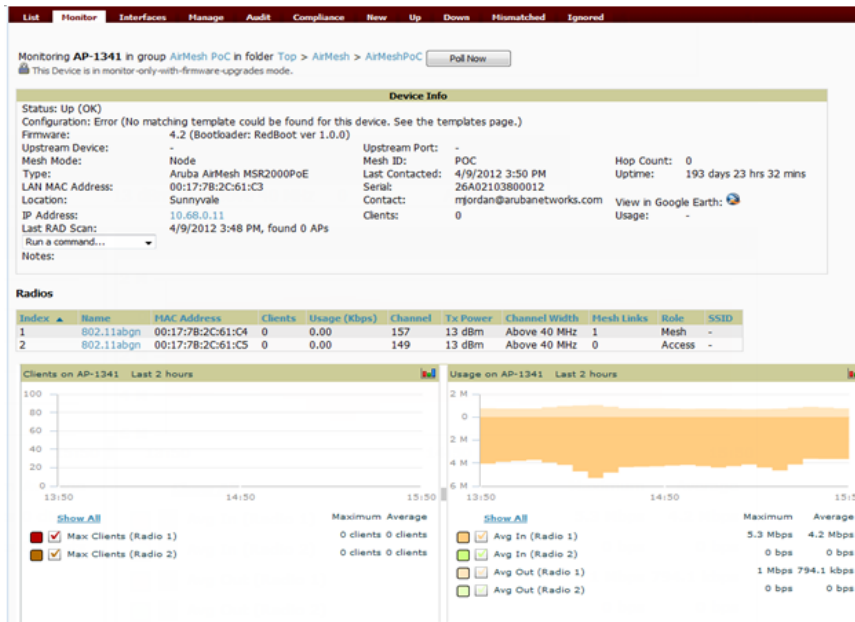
List Monitor Interfaces Manage Audit Compliance New Up Down Mismatched Ignored

Monitoring AP-1341 in group AirMesh PoC in folder Top > AirMesh > AirMeshPoC Poll Now
This Device is in monitor-only-with-firmware-upgrades mode.

Device Info

Status: Up (OK)
Configuration: Error (No matching template could be found for this device. See the templates page.)
Firmware: 4.2 (Bootloader: RedBoot ver 1.0.0)
Upstream Device: -
Upstream Port: -
Mesh Mode: Node
Mesh ID: POC
Hop Count: 0
Type: Aruba AirMesh MSR2000PoE
Last Contacted: 4/9/2012 3:50 PM
Uptime: 193 days 23 hrs 32 mins
LAN MAC Address: 00:17:7B:2C:61:C3
Serial: 26A02103800012
Location: Sunnyvale
Contact: mjordan@arubanetworks.com
View in Google Earth:
IP Address: 10.68.0.11
Clients: 0
Usage: -
Last RAD Scan: 4/9/2012 3:48 PM, found 0 APs
Run a command...
Notes:

Radios

| Index | Name | MAC Address | Clients | Usage (Kbps) | Channel | Tx Power | Channel Width | Mesh Links | Role | SSID |
|---|---|---|---|---|---|---|---|---|---|---|
| 1 | 802.11abgn | 00:17:7B:2C:61:C4 | 0 | 0.00 | 157 | 13 dBm | Above 40 MHz | 1 | Mesh | - |
| 2 | 802.11abgn | 00:17:7B:2C:61:C5 | 0 | 0.00 | 149 | 13 dBm | Above 40 MHz | 0 | Access | - |

Clients on AP-1341 Last 2 hours

100
80
60
40
20
0
13:50 14:50 15:50

Show All Maximum Average
Max Clients (Radio 1) 0 clients 0 clients
Max Clients (Radio 2) 0 clients 0 clients

Usage on AP-1341 Last 2 hours

2 M
0
2 M
4 M
6 M
13:50 14:50 15:5

Show All Maximum Average
Avg In (Radio 1) 5.3 Mbps 4.2 Mbps
Avg In (Radio 2) 0 bps 0 bps
Avg Out (Radio 1) 1 Mbps 794.1 kbps
Avg Out (Radio 2) 0 bps 0 bps